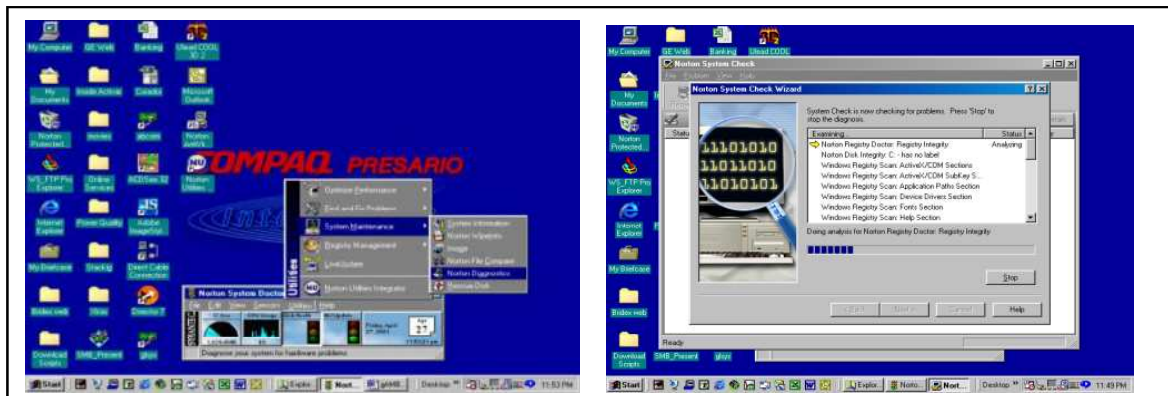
My Computer GE Web Banking Ulead COOL 3D 2

My Documents Inside Actival Canada Microsoft Outlook

Norton Protected... movies abcom Norton AntiVir...

WS_FTP Pro Explorer Online Services ACDSee 32 Norton Utilities

Internet Explorer Power Quality Adobe ImageStyl...

My Briefcase Stacking Desert Cable Connection

Bridex web Hkas Director 7

Download Scripts SMB_Present gligs

COMPAQ PRESARIO

Optimize Performance
Find and Fix Problems
System Maintenance
Registry Management
LiveUpdate
Norton Utilities Integrator

System Information
Norton WipeInfo
Image
Norton File Compare
Norton Diagnostics
Rescue Disk

UtilGee

Norton System Doctor
File Edit View Sensors Options Help
Friday April 27 2001
Apr 27
Diagnose your system for hardware problems

Start | Explo... | Nort... | getHtt... | Desktop | 11:53 PM

My Computer GE Web Banking Ulead COOL

Norton System Check
File Problem View Help

Norton System Check Wizard

System Check is now checking for problems. Press 'Stop' to stop the diagnosis.

| Examining | Status |
|---|---|
| Norton Registry Doctor: Registry Integrity | Analyzing |
| Norton Disk Integrity: C: - has no label | |
| Windows Registry Scan: ActiveX/COM Sections | |
| Windows Registry Scan: ActiveX/COM SubKey S... | |
| Windows Registry Scan: Application Paths Section | |
| Windows Registry Scan: Device Drivers Section | |
| Windows Registry Scan: Fonts Section | |
| Windows Registry Scan: Help Section | |

Doing analysis for Norton Registry Doctor: Registry Integrity

Stop

< Back Next > Cancel Help

Ready

My Documents Norton Protected... WS_FTP Pro Explorer Internet Explorer My Briefcase Bridex web Download Scripts SMB_Present gligs

Start | Explor... | Norto... | Nort... | Desktop | 11:49 PM